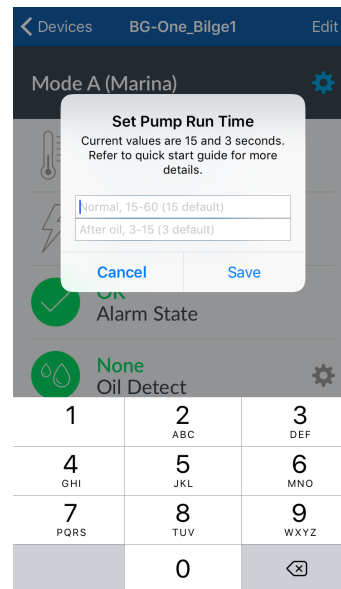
Devices
BG-One_Bilge1
Edit

Mode A (Marina)

Set Pump Run Time
Current values are 15 and 3 seconds. Refer to quick start guide for more details.

Normal, 15-60 (15 default)
After oil, 3-15 (3 default)

Cancel
Save

OK
Alarm State

None
Oil Detect

1
2 ABC
3 DEF
4 GHI
5 JKL
6 MNO
7 PQRS
8 TUV
9 WXYZ
0